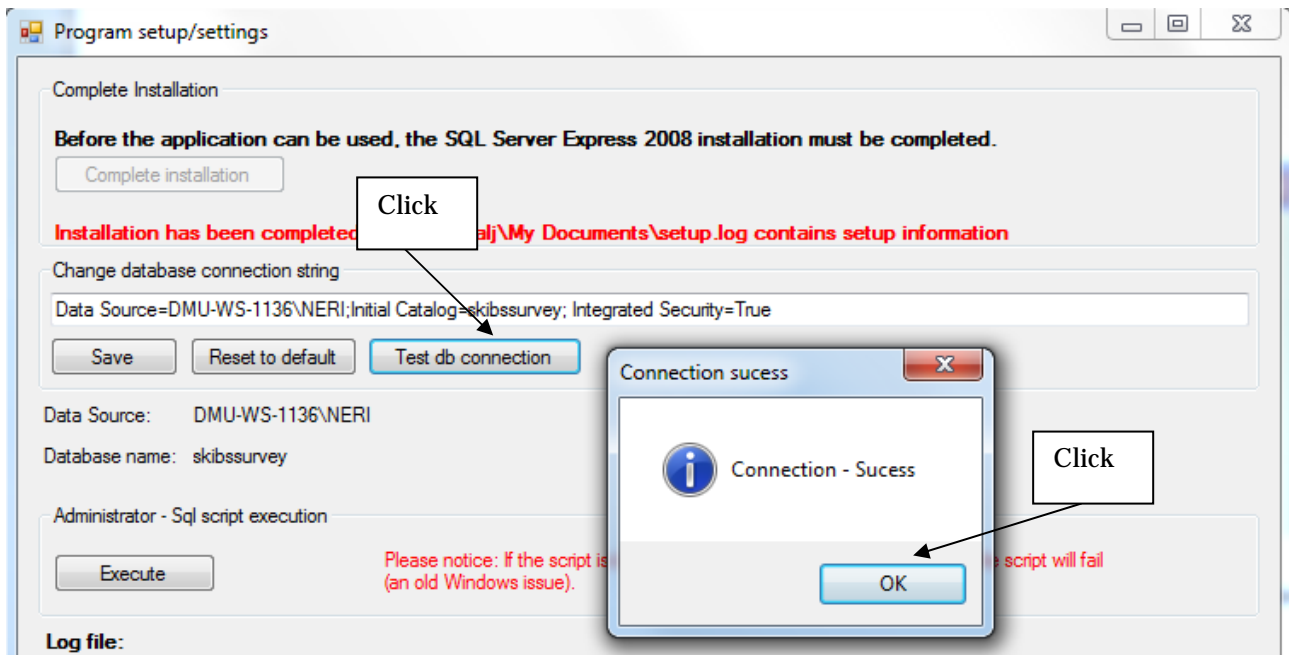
Program setup/settings

Complete Installation

Before the application can be used, the SQL Server Express 2008 installation must be completed.

Complete installation

Click

Installation has been completed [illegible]alj\My Documents\setup.log contains setup information

Change database connection string

Data Source=DMU-WS-1136\NERI;Initial Catalog=skibssurvey; Integrated Security=True

Save

Reset to default

Test db connection

Data Source: DMU-WS-1136\NERI

Database name: skibssurvey

Administrator - Sql script execution

Execute

Please notice: If the script is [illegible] script will fail (an old Windows issue).

Log file:

Connection sucess

Connection - Sucess

Click

OK